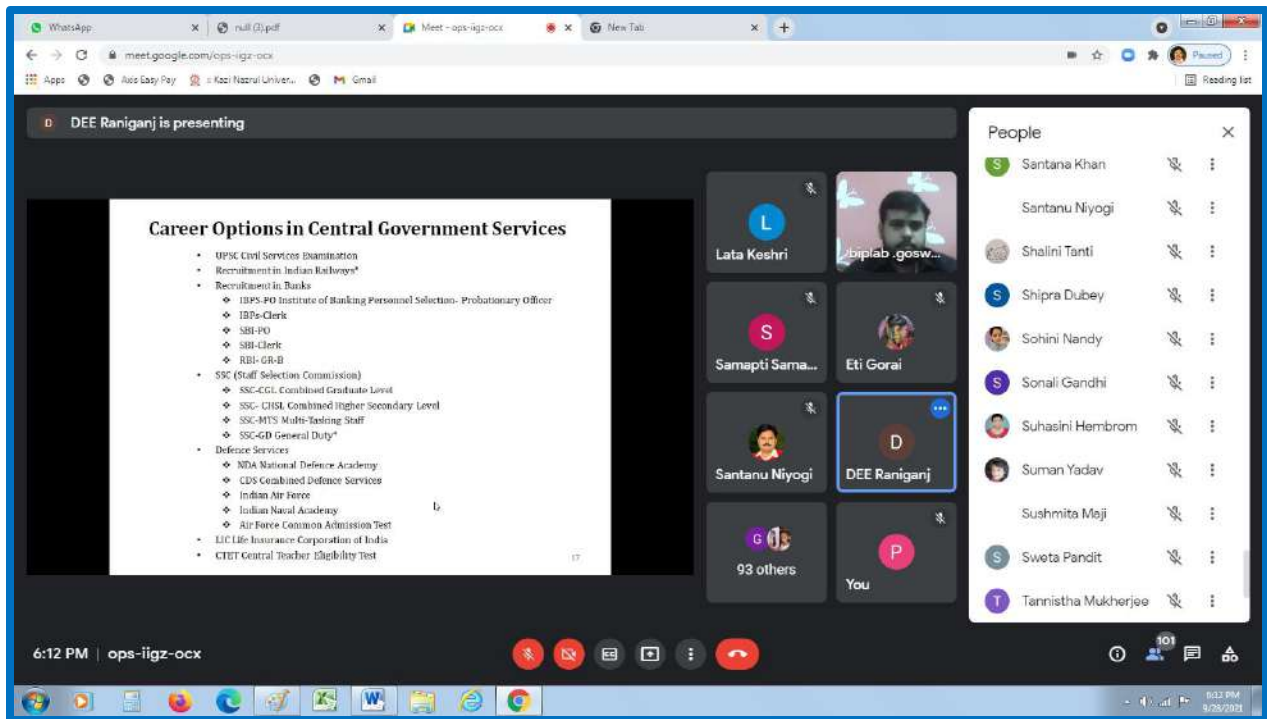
WhatsApp × null (3).pdf × Meet - ops-iigz-ocx × New Tab × +

meet.google.com/ops-iigz-ocx

Paused

Apps Axis Easy Pay Kazi Nazrul Univer... Gmail

Reading list

D DEE Raniganj is presenting

Career Options in Central Government Services

- UPSC Civil Services Examination
- Recruitment in Indian Railways*
- Recruitment in Banks
  - IBPS-PO Institute of Banking Personnel Selection- Probationary Officer
  - IBPs-Clerk
  - SBI-PO
  - SBI-Clerk
  - RBI- GR-B
- SSC (Staff Selection Commission)
  - SSC-CGL Combined Graduate Level
  - SSC- CHSL Combined Higher Secondary Level
  - SSC-MTS Multi-Tasking Staff
  - SSC-GD General Duty*
- Defence Services
  - NDA National Defence Academy
  - CDS Combined Defence Services
  - Indian Air Force
  - Indian Naval Academy
  - Air Force Common Admission Test
- LIC Life Insurance Corporation of India
- CTET Central Teacher Eligibility Test

17

L
Lata Keshri

biplab .gosw...

S
Samapti Sama...

Eti Gorai

Santanu Niyogi

D
DEE Raniganj

G
93 others

P
You

People

S Santana Khan
Santanu Niyogi
Shalini Tanti
S Shipra Dubey
Sohini Nandy
S Sonali Gandhi
Suhasini Hembrom
Suman Yadav
Sushmita Maji
S Sweta Pandit
T Tannistha Mukherjee

6:12 PM | ops-iigz-ocx

101

6:12 PM
9/28/2021